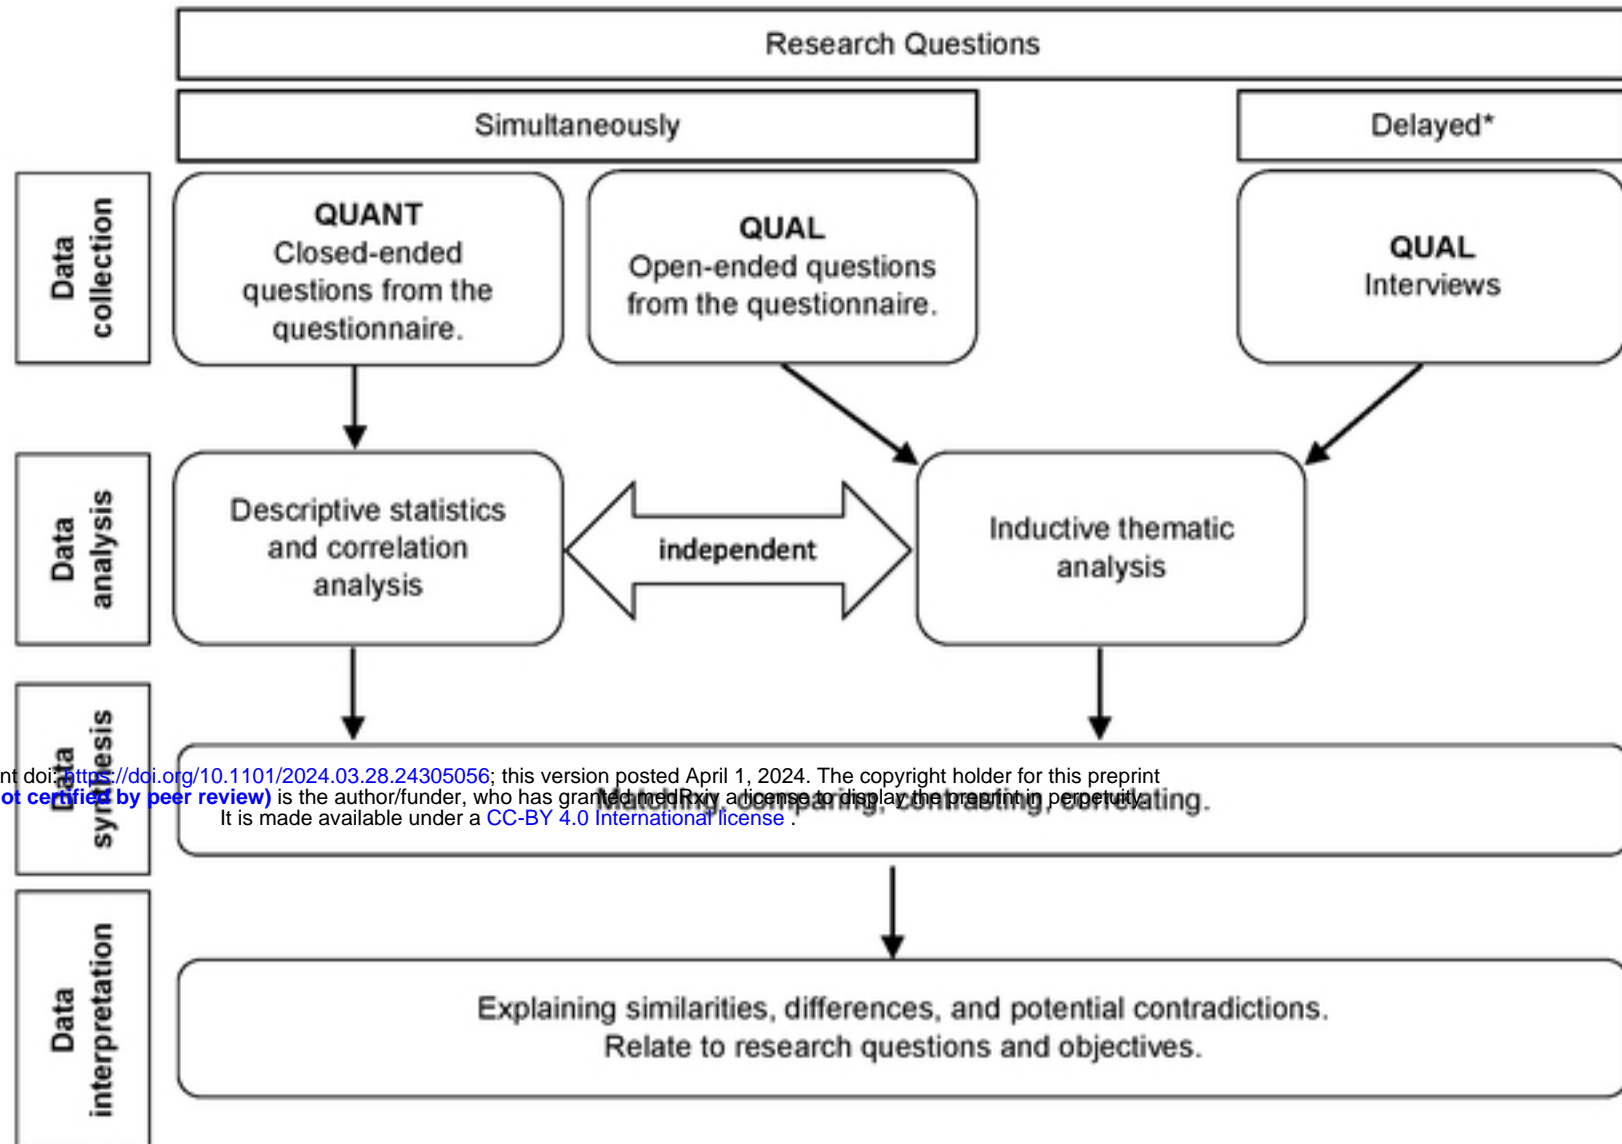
Research Questions

Simultaneously

Delayed*

Data collection

QUANT
Closed-ended questions from the questionnaire.

QUAL
Open-ended questions from the questionnaire.

QUAL
Interviews

Data analysis

Descriptive statistics and correlation analysis

independent

Inductive thematic analysis

Data synthesis

nt doi: https://doi.org/10.1101/2024.03.28.24305056; this version posted April 1, 2024. The copyright holder for this preprint
ot certified by peer review) is the author/funder, who has granted medRxiv a license to display the preprint in perpetuity.
It is made available under a CC-BY 4.0 International license .

Matching, comparing, contrasting, correlating.

Data interpretation

Explaining similarities, differences, and potential contradictions.
Relate to research questions and objectives.